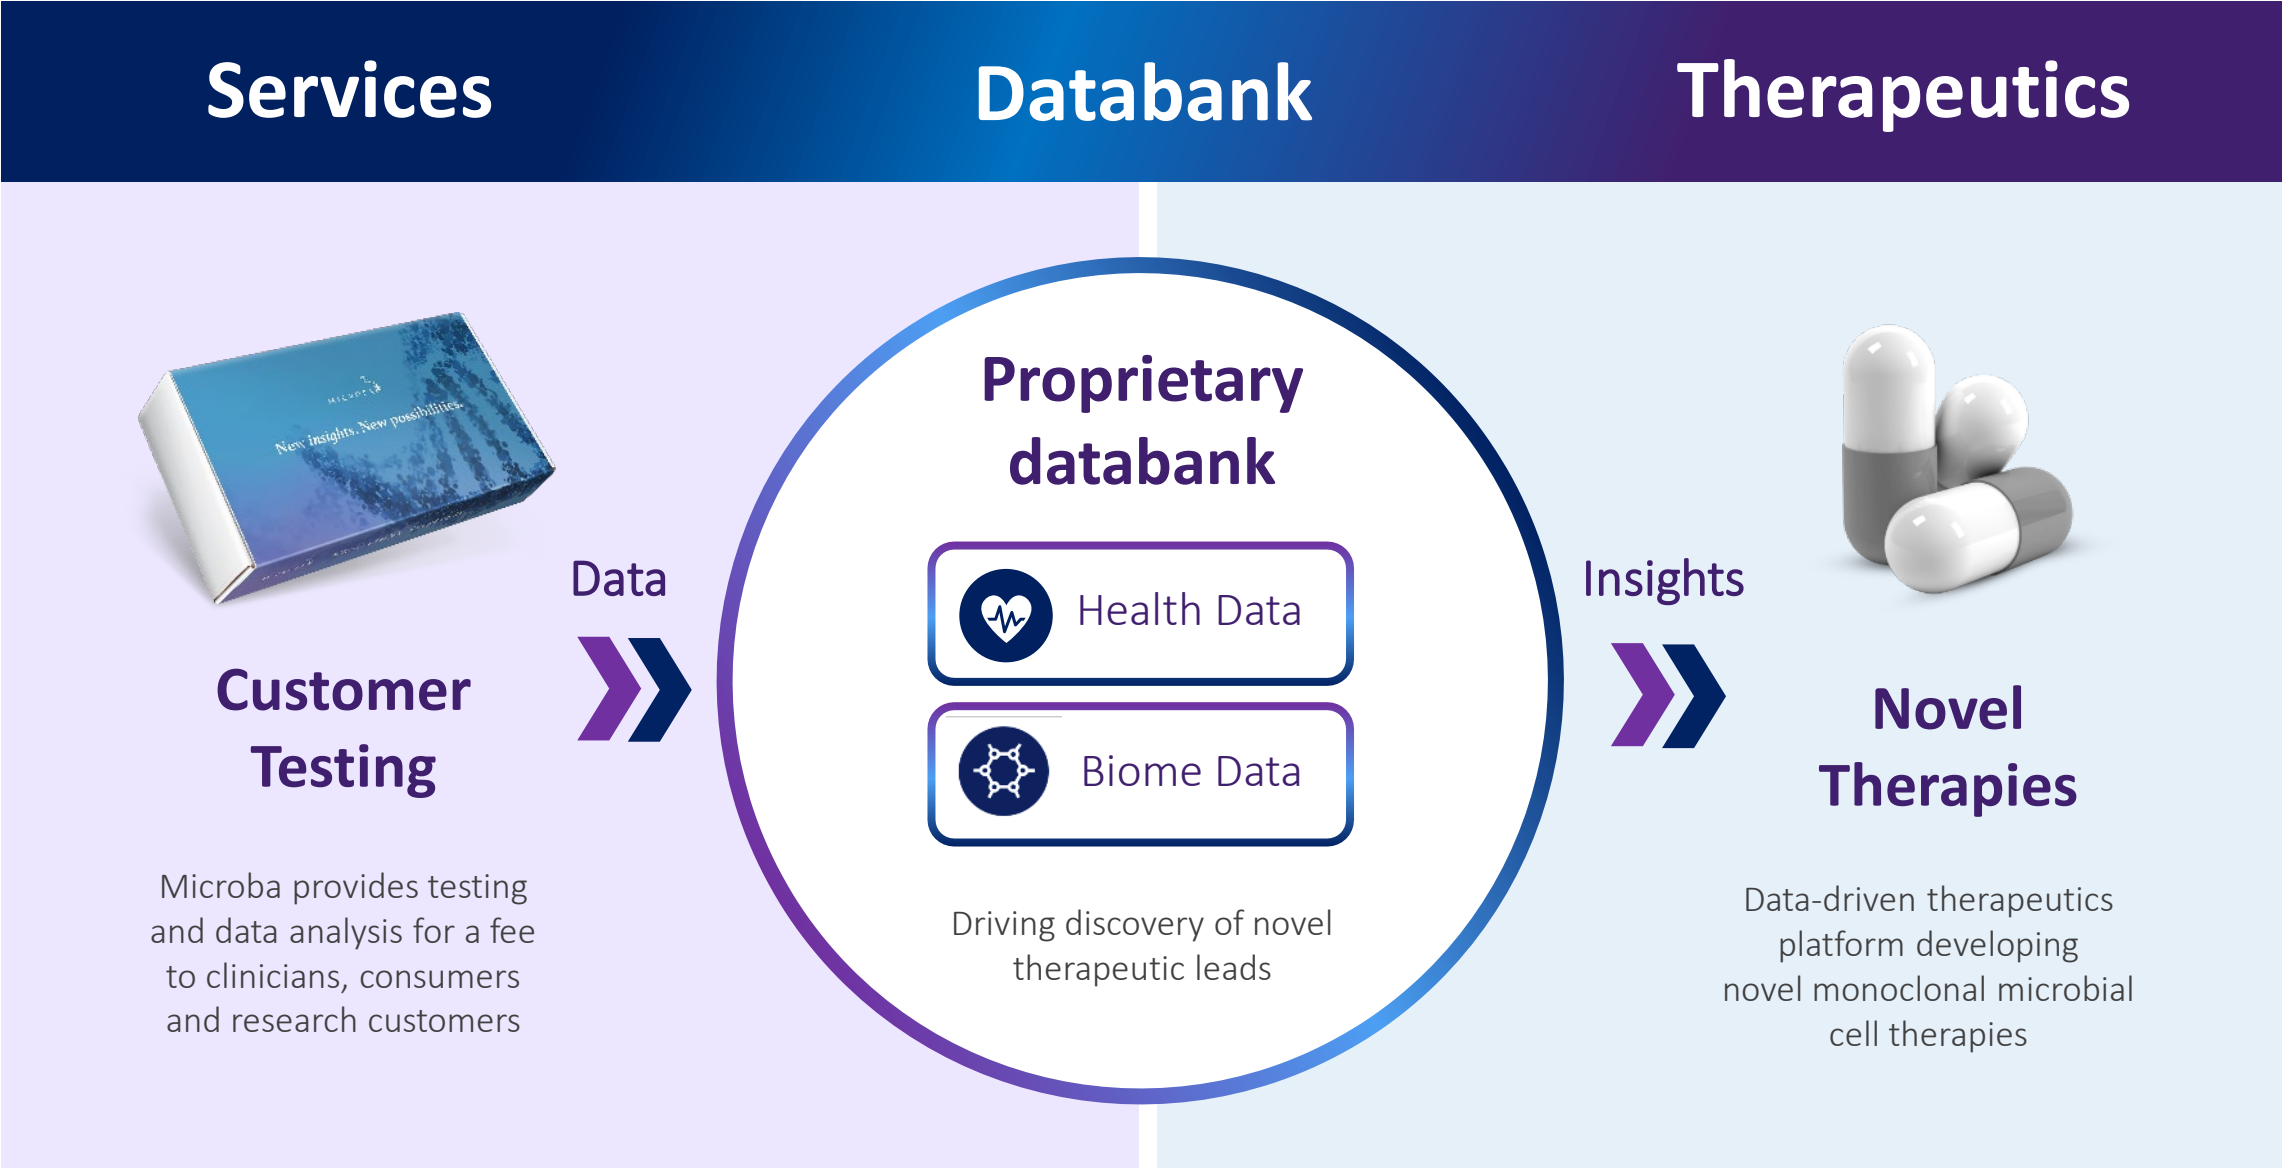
Services

Databank

Therapeutics

MICROBA

New insights. New possibilities.

Data

Customer Testing

Microba provides testing and data analysis for a fee to clinicians, consumers and research customers

Proprietary databank

Health Data

Biome Data

Driving discovery of novel therapeutic leads

Insights

Novel Therapies

Data-driven therapeutics platform developing novel monoclonal microbial cell therapies